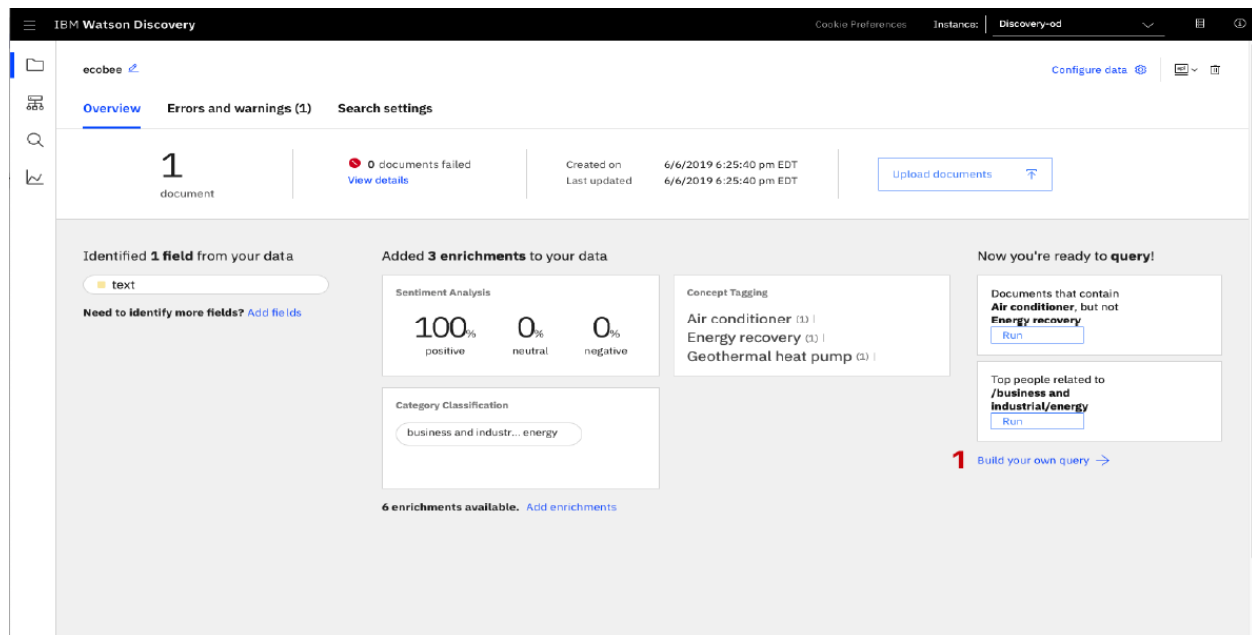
IBM Watson Discovery

Cookie Preferences Instance: Discovery-od

ecobee

Configure data

Overview Errors and warnings (1) Search settings

1
document

0 documents failed
View details

Created on 6/6/2019 6:25:40 pm EDT
Last updated 6/6/2019 6:25:40 pm EDT

Upload documents

Identified 1 field from your data

text

Need to identify more fields? Add fields

Added 3 enrichments to your data

Sentiment Analysis

100% positive
0% neutral
0% negative

Concept Tagging

Air conditioner (1)
Energy recovery (1)
Geothermal heat pump (1)

Category Classification

business and industr... energy

6 enrichments available. Add enrichments

Now you're ready to query!

Documents that contain Air conditioner, but not Energy recovery
Run

Top people related to /business and industrial/energy
Run

1 Build your own query →